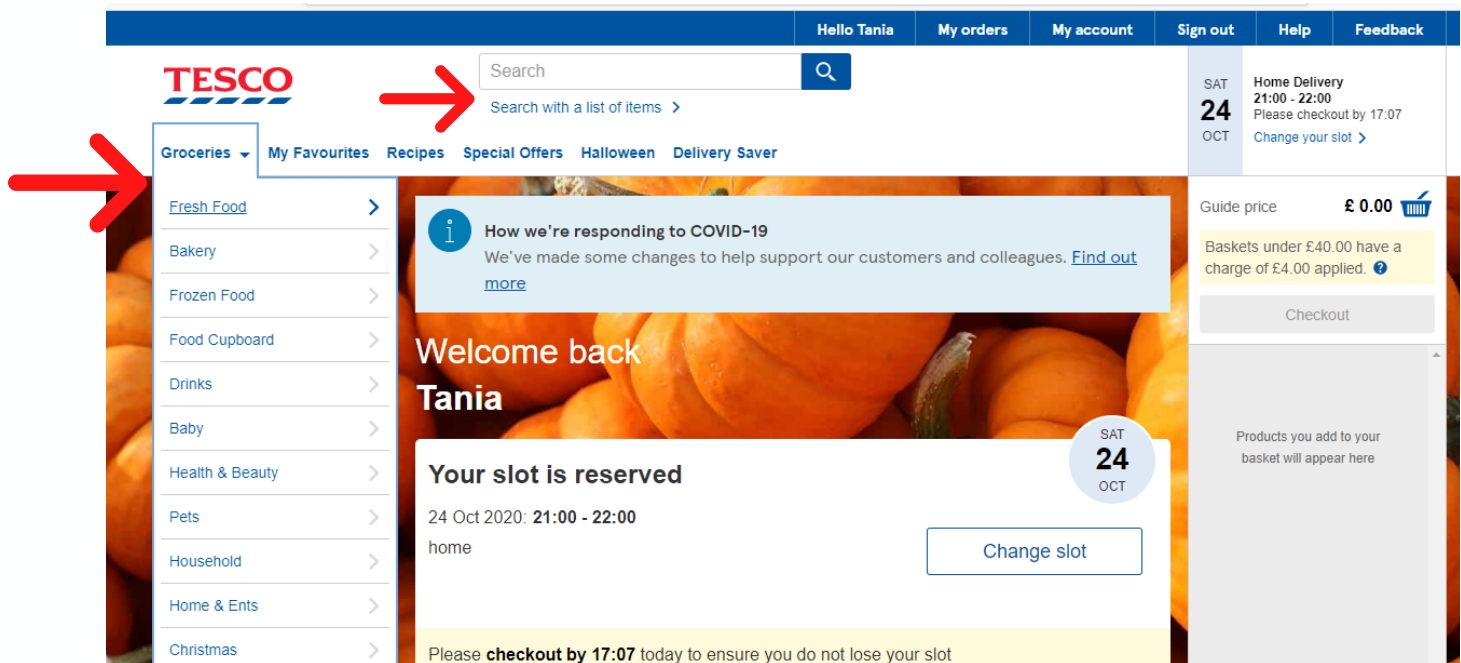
Hello Tania | My orders | My account | Sign out | Help | Feedback

TESCO

Search

Search with a list of items

SAT
24
OCT

Home Delivery
21:00 - 22:00
Please checkout by 17:07
Change your slot

Groceries | My Favourites | Recipes | Special Offers | Halloween | Delivery Saver

Fresh Food
Bakery
Frozen Food
Food Cupboard
Drinks
Baby
Health & Beauty
Pets
Household
Home & Ents
Christmas

How we're responding to COVID-19
We've made some changes to help support our customers and colleagues. Find out more

Welcome back
Tania

SAT
24
OCT

Your slot is reserved
24 Oct 2020: 21:00 - 22:00
home

Change slot

Please checkout by 17:07 today to ensure you do not lose your slot

Guide price £ 0.00

Baskets under £40.00 have a charge of £4.00 applied.

Checkout

Products you add to your basket will appear here